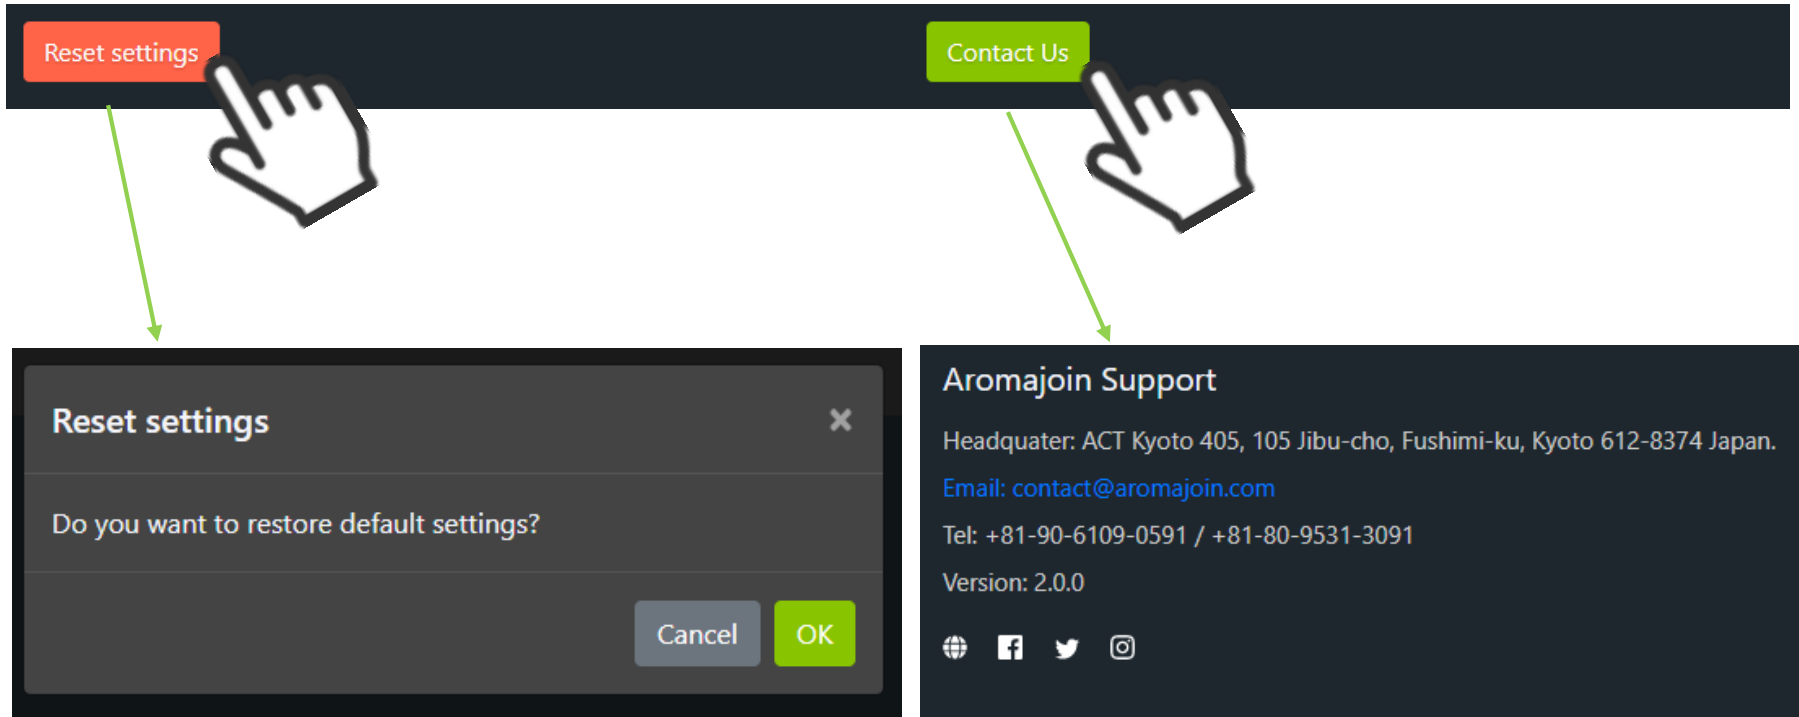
Reset settings

Contact Us

Reset settings ×

Do you want to restore default settings?

Cancel OK

Aromajoin Support

Headquater: ACT Kyoto 405, 105 Jibu-cho, Fushimi-ku, Kyoto 612-8374 Japan.

Email: contact@aromajoin.com

Tel: +81-90-6109-0591 / +81-80-9531-3091

Version: 2.0.0